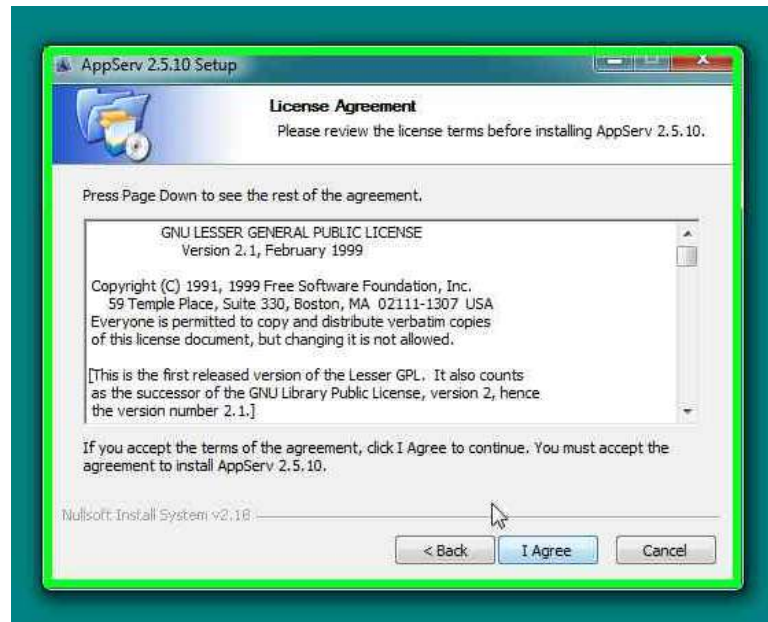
AppServ 2.5.10 Setup

License Agreement

Please review the license terms before installing AppServ 2.5.10.

Press Page Down to see the rest of the agreement.

GNU LESSER GENERAL PUBLIC LICENSE
Version 2.1, February 1999

Copyright (C) 1991, 1999 Free Software Foundation, Inc.
59 Temple Place, Suite 330, Boston, MA 02111-1307 USA
Everyone is permitted to copy and distribute verbatim copies of this license document, but changing it is not allowed.

[This is the first released version of the Lesser GPL. It also counts as the successor of the GNU Library Public License, version 2, hence the version number 2.1.]

If you accept the terms of the agreement, click I Agree to continue. You must accept the agreement to install AppServ 2.5.10.

Nullsoft Install System v2.18

< Back

I Agree

Cancel